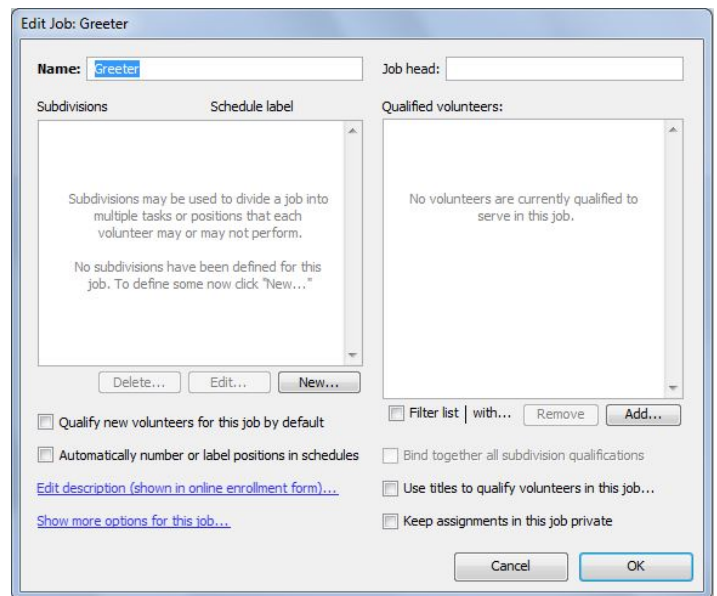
Edit Job: Greeter

Name: Greeter

Job head:

Subdivisions

Schedule label

Subdivisions may be used to divide a job into multiple tasks or positions that each volunteer may or may not perform.

No subdivisions have been defined for this job. To define some now click "New..."

Delete... Edit... New...

Qualify new volunteers for this job by default

Automatically number or label positions in schedules

Edit description (shown in online enrollment form)...

Show more options for this job...

Qualified volunteers:

No volunteers are currently qualified to serve in this job.

Filter list | with... Remove Add...

Bind together all subdivision qualifications

Use titles to qualify volunteers in this job...

Keep assignments in this job private

Cancel OK